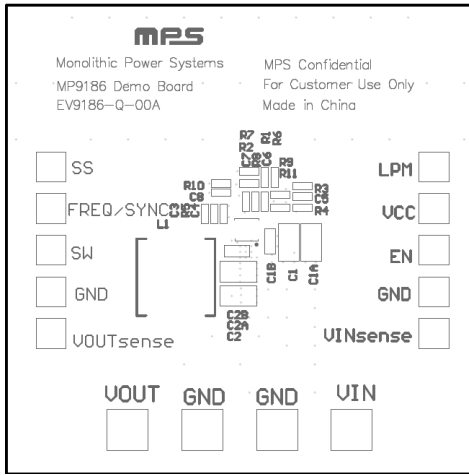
mps

Monolithic Power Systems
MP9186 Demo Board
EV9186-Q-00A

MPS Confidential
For Customer Use Only
Made in China

SS
FREQ/SYNC
SW
GND
VOUTsense

LPM
VCC
EN
GND
VINsense

R7
R2
R1
R6
R9
R11
R10
C8
R3
C5
R4
L1
C1B
C1
C1A
C2B
C2A
C2

VOUT GND GND VIN